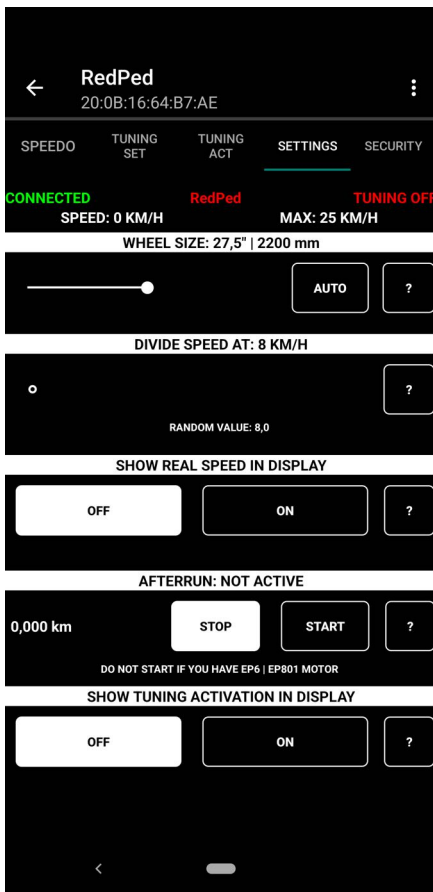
RedPed
20:0B:16:64:B7:AE

SPEEDO
TUNING SET
TUNING ACT
SETTINGS
SECURITY

CONNECTED
RedPed
TUNING OFF
SPEED: 0 KM/H
MAX: 25 KM/H

WHEEL SIZE: 27,5" | 2200 mm

AUTO
?

DIVIDE SPEED AT: 8 KM/H

?

RANDOM VALUE: 8,0

SHOW REAL SPEED IN DISPLAY

OFF
ON
?

AFTERRUN: NOT ACTIVE

0,000 km
STOP
START
?

DO NOT START IF YOU HAVE EP6 | EP801 MOTOR

SHOW TUNING ACTIVATION IN DISPLAY

OFF
ON
?